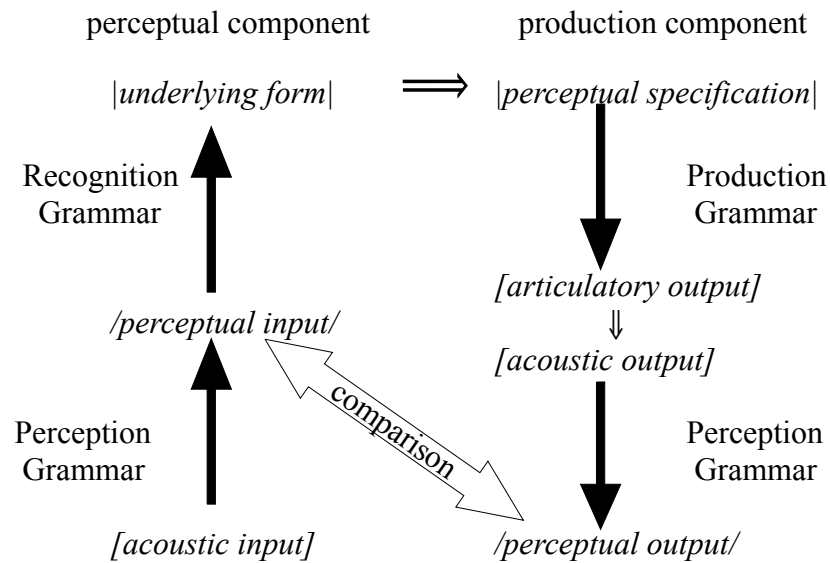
perceptual component

production component

|*underlying form*| $\Longrightarrow$ |*perceptual specification*|

Recognition Grammar

Production Grammar

*[articulatory output]*

$\Downarrow$

*[acoustic output]*

*/perceptual input/*

comparison

Perception Grammar

Perception Grammar

*[acoustic input]*

*/perceptual output/*